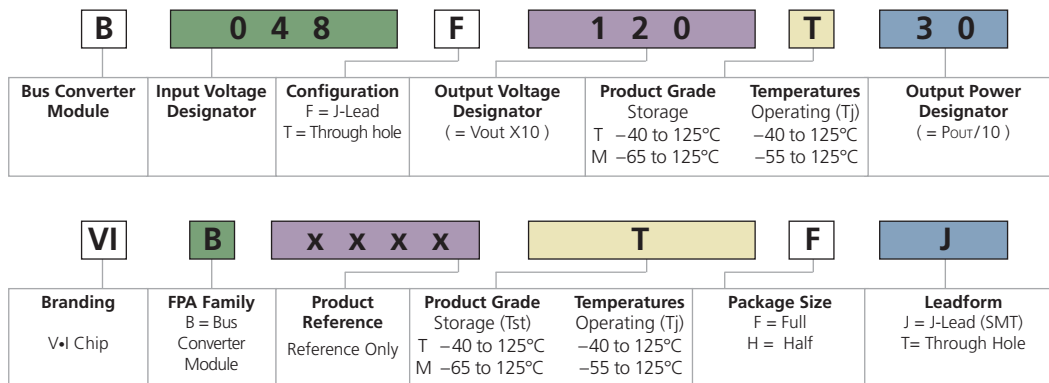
B | 0 4 8 | F | 1 2 0 | T | 3 0

Bus Converter Module

Input Voltage Designator

Configuration
F = J-Lead
T = Through hole

Output Voltage Designator
( = Vout X10 )

Product Grade Temperatures
Storage | Operating (Tj)
T −40 to 125°C | −40 to 125°C
M −65 to 125°C | −55 to 125°C

Output Power Designator
( = POUT/10 )

VI | B | x x x x | T | F | J

Branding
V•I Chip

FPA Family
B = Bus Converter Module

Product Reference
Reference Only

Product Grade Temperatures
Storage (Tst) | Operating (Tj)
T −40 to 125°C | −40 to 125°C
M −65 to 125°C | −55 to 125°C

Package Size
F = Full
H = Half

Leadform
J = J-Lead (SMT)
T= Through Hole